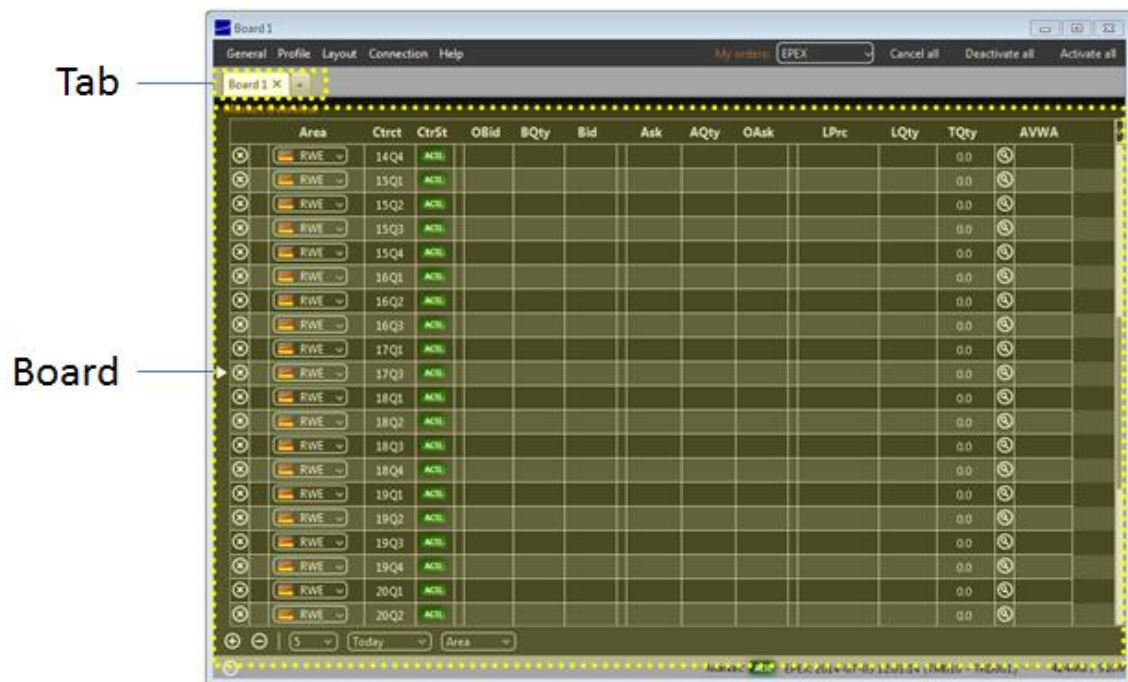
Board 1

General Profile Layout Connection Help

My orders: EPEX Cancel all Deactivate all Activate all

Tab

Board 1 ✕ +

Board

| | Area | Ctrct | CtrSt | OBid | BQty | Bid | Ask | AQty | OAsk | LPrc | LQty | TQty | | AVWA |
|---|---|---|---|---|---|---|---|---|---|---|---|---|---|---|
| ⊗ | RWE | 14Q4 | ACTL | | | | | | | | | 0.0 | | |
| ⊗ | RWE | 15Q1 | ACTL | | | | | | | | | 0.0 | | |
| ⊗ | RWE | 15Q2 | ACTL | | | | | | | | | 0.0 | | |
| ⊗ | RWE | 15Q3 | ACTL | | | | | | | | | 0.0 | | |
| ⊗ | RWE | 15Q4 | ACTL | | | | | | | | | 0.0 | | |
| ⊗ | RWE | 16Q1 | ACTL | | | | | | | | | 0.0 | | |
| ⊗ | RWE | 16Q2 | ACTL | | | | | | | | | 0.0 | | |
| ⊗ | RWE | 16Q3 | ACTL | | | | | | | | | 0.0 | | |
| ⊗ | RWE | 17Q1 | ACTL | | | | | | | | | 0.0 | | |
| ⊗ | RWE | 17Q3 | ACTL | | | | | | | | | 0.0 | | |
| ⊗ | RWE | 18Q1 | ACTL | | | | | | | | | 0.0 | | |
| ⊗ | RWE | 18Q2 | ACTL | | | | | | | | | 0.0 | | |
| ⊗ | RWE | 18Q3 | ACTL | | | | | | | | | 0.0 | | |
| ⊗ | RWE | 18Q4 | ACTL | | | | | | | | | 0.0 | | |
| ⊗ | RWE | 19Q1 | ACTL | | | | | | | | | 0.0 | | |
| ⊗ | RWE | 19Q2 | ACTL | | | | | | | | | 0.0 | | |
| ⊗ | RWE | 19Q3 | ACTL | | | | | | | | | 0.0 | | |
| ⊗ | RWE | 19Q4 | ACTL | | | | | | | | | 0.0 | | |
| ⊗ | RWE | 20Q1 | ACTL | | | | | | | | | 0.0 | | |
| ⊗ | RWE | 20Q2 | ACTL | | | | | | | | | 0.0 | | |

⊕ ⊖ 5 Today Area

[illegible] EPEX 2014-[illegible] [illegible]